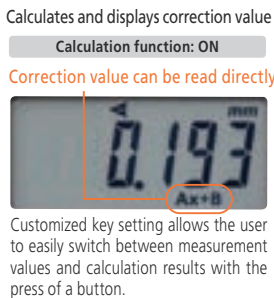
Calculates and displays correction value

Calculation function: ON

Correction value can be read directly

0.193 mm

Ax+B

Customized key setting allows the user to easily switch between measurement values and calculation results with the press of a button.